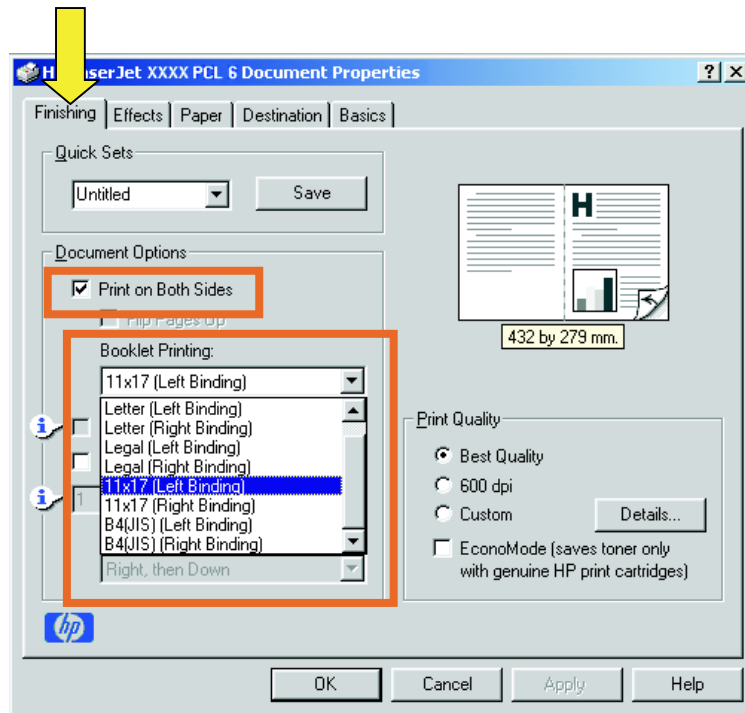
H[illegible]serJet XXXX PCL 6 Document Properties

?
×

Finishing | Effects | Paper | Destination | Basics

Quick Sets

Untitled

Save

Document Options

Print on Both Sides

Flip Pages Up

Booklet Printing:

11x17 (Left Binding)

Letter (Left Binding)
Letter (Right Binding)
Legal (Left Binding)
Legal (Right Binding)
11x17 (Left Binding)
11x17 (Right Binding)
B4(JIS) (Left Binding)
B4(JIS) (Right Binding)

1

Right, then Down

H

432 by 279 mm.

Print Quality

Best Quality
600 dpi
Custom

Details...

EconoMode (saves toner only with genuine HP print cartridges)

hp

OK
Cancel
Apply
Help